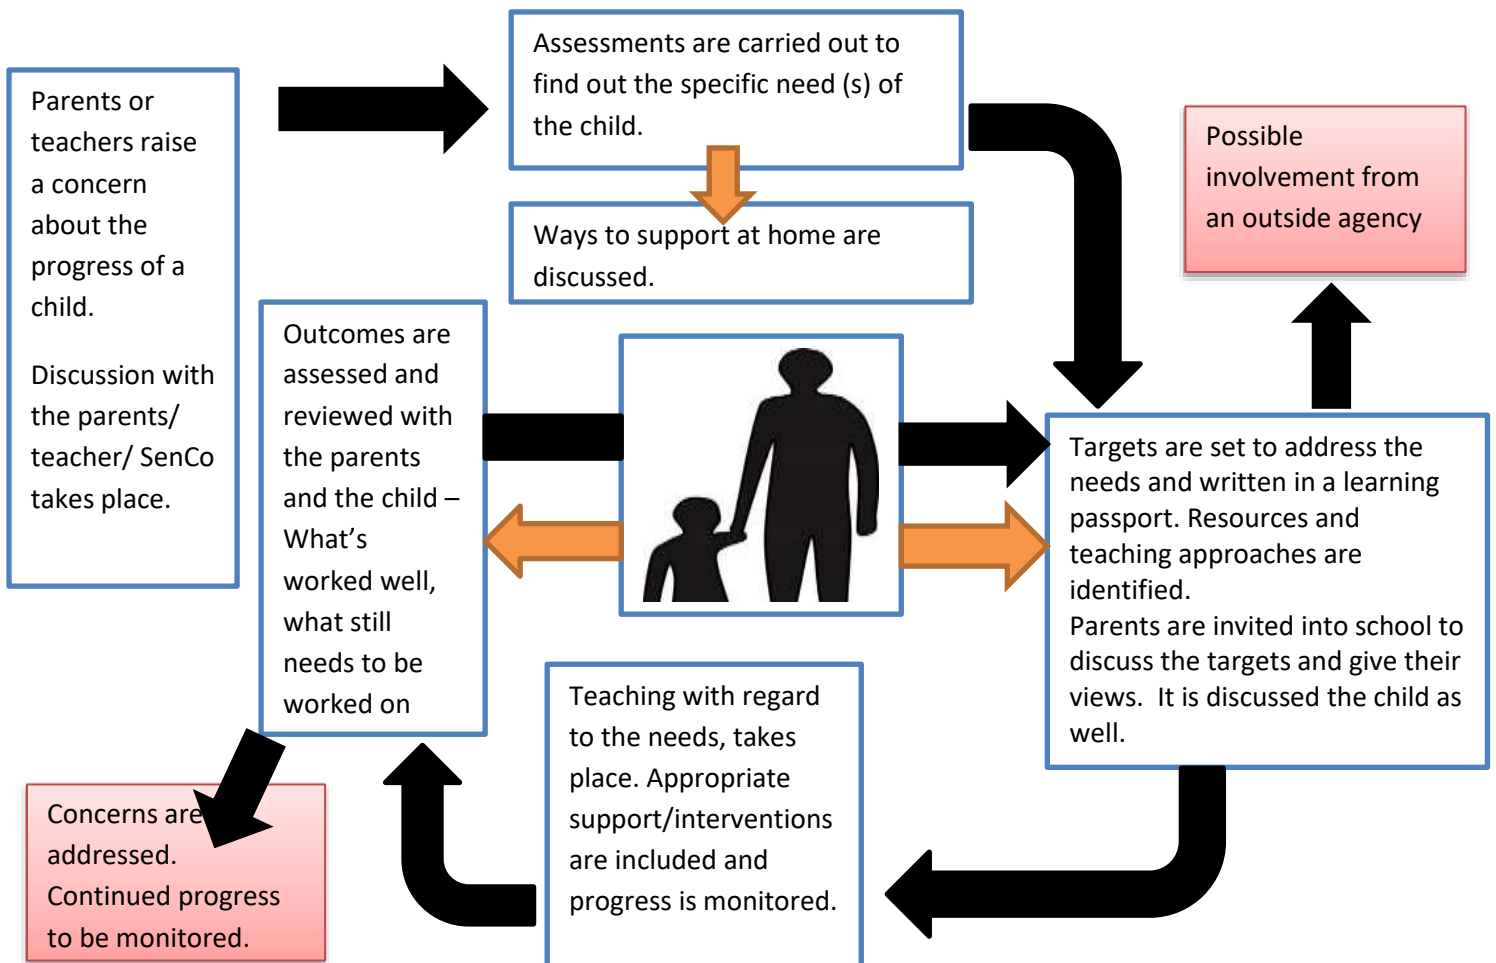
Parents or teachers raise a concern about the progress of a child.

Discussion with the parents/ teacher/ SenCo takes place.

Assessments are carried out to find out the specific need (s) of the child.

Ways to support at home are discussed.

Possible involvement from an outside agency

Outcomes are assessed and reviewed with the parents and the child – What's worked well, what still needs to be worked on

Targets are set to address the needs and written in a learning passport. Resources and teaching approaches are identified.
Parents are invited into school to discuss the targets and give their views. It is discussed the child as well.

Teaching with regard to the needs, takes place. Appropriate support/interventions are included and progress is monitored.

Concerns are addressed. Continued progress to be monitored.